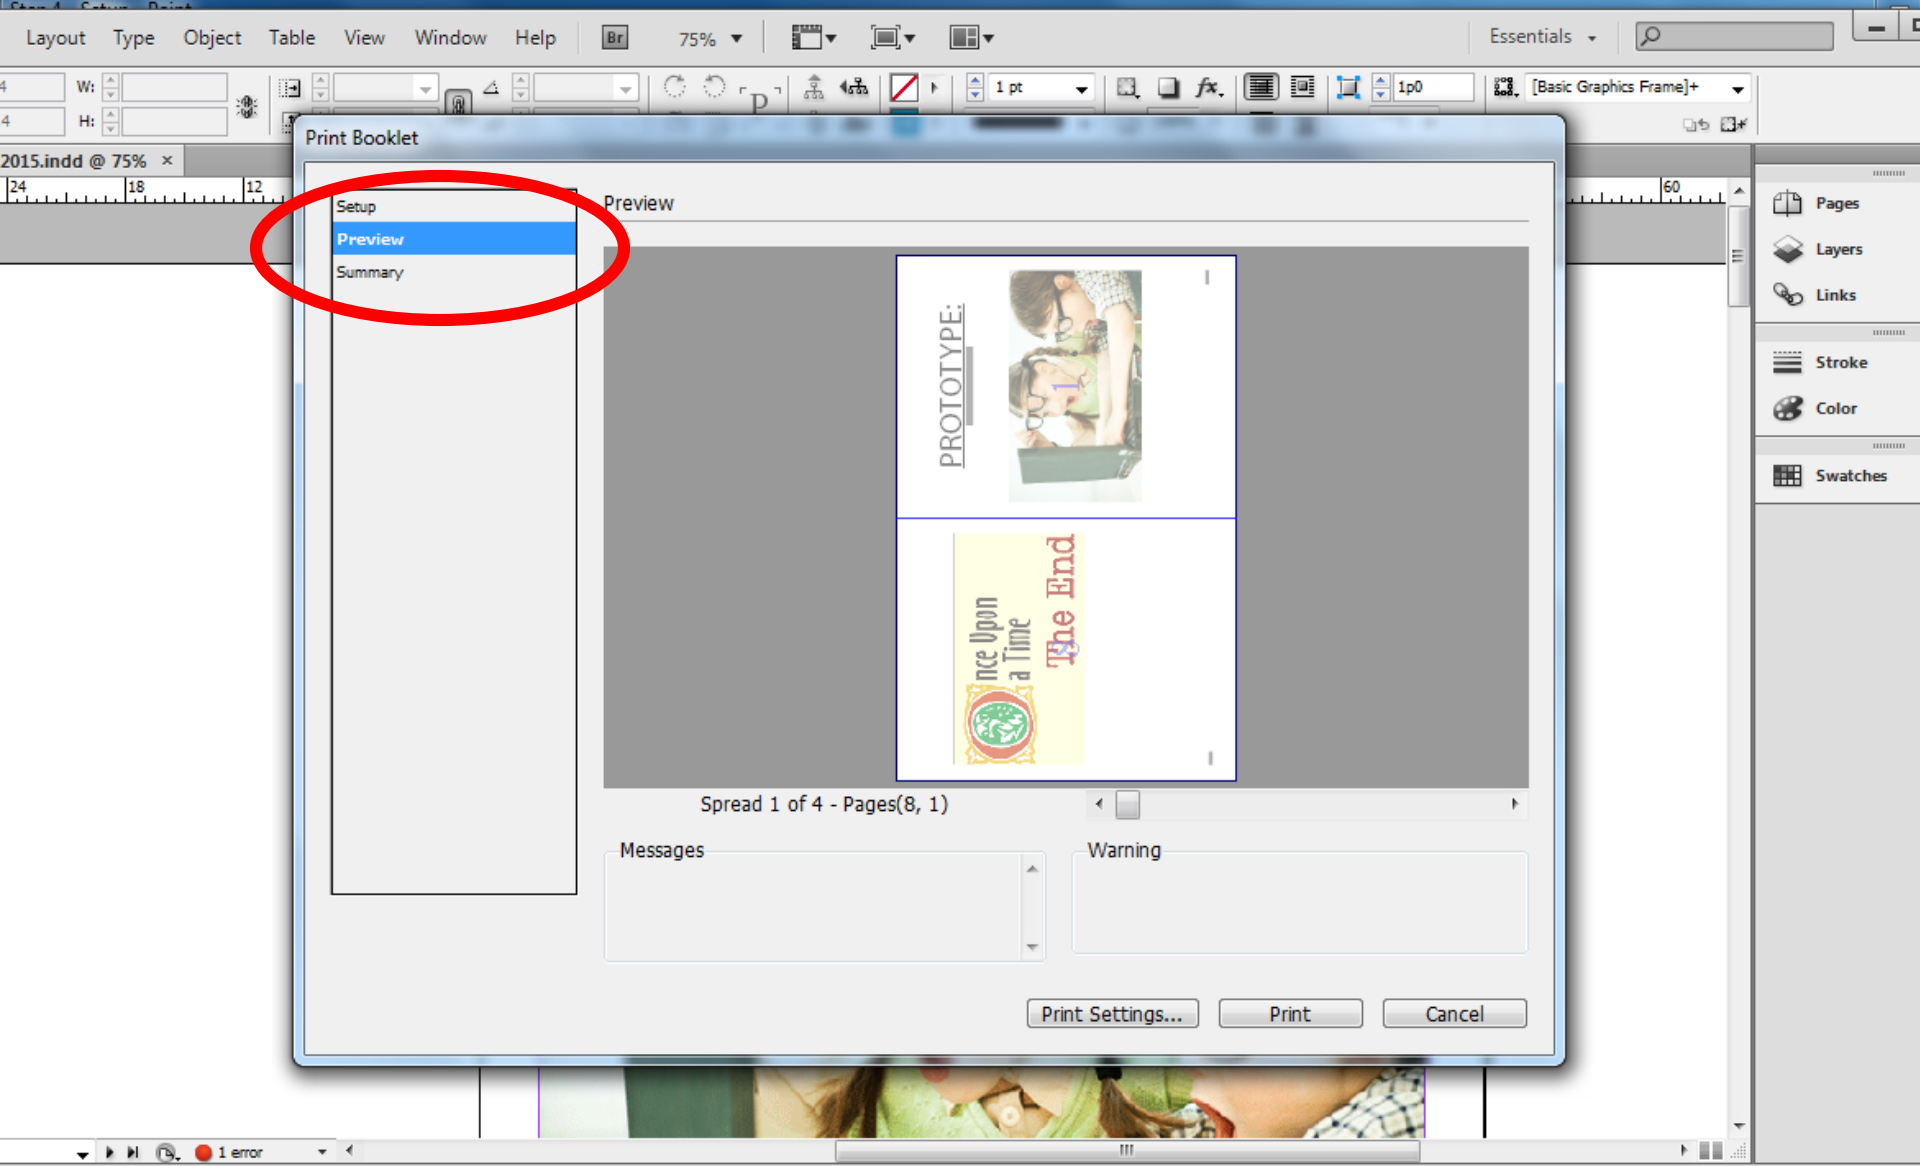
Layout Type Object Table View Window Help Br 75% Essentials

W:
H:

1 pt
1p0
[Basic Graphics Frame]+

2015.indd @ 75% ×

24 18 12 60

Print Booklet

Setup
Preview
Summary

Preview

PROTOTYPE:

nce Upon a Time
The End

Spread 1 of 4 - Pages(8, 1)

Messages

Warning

Print Settings... Print Cancel

Pages
Layers
Links
Stroke
Color
Swatches

1 error